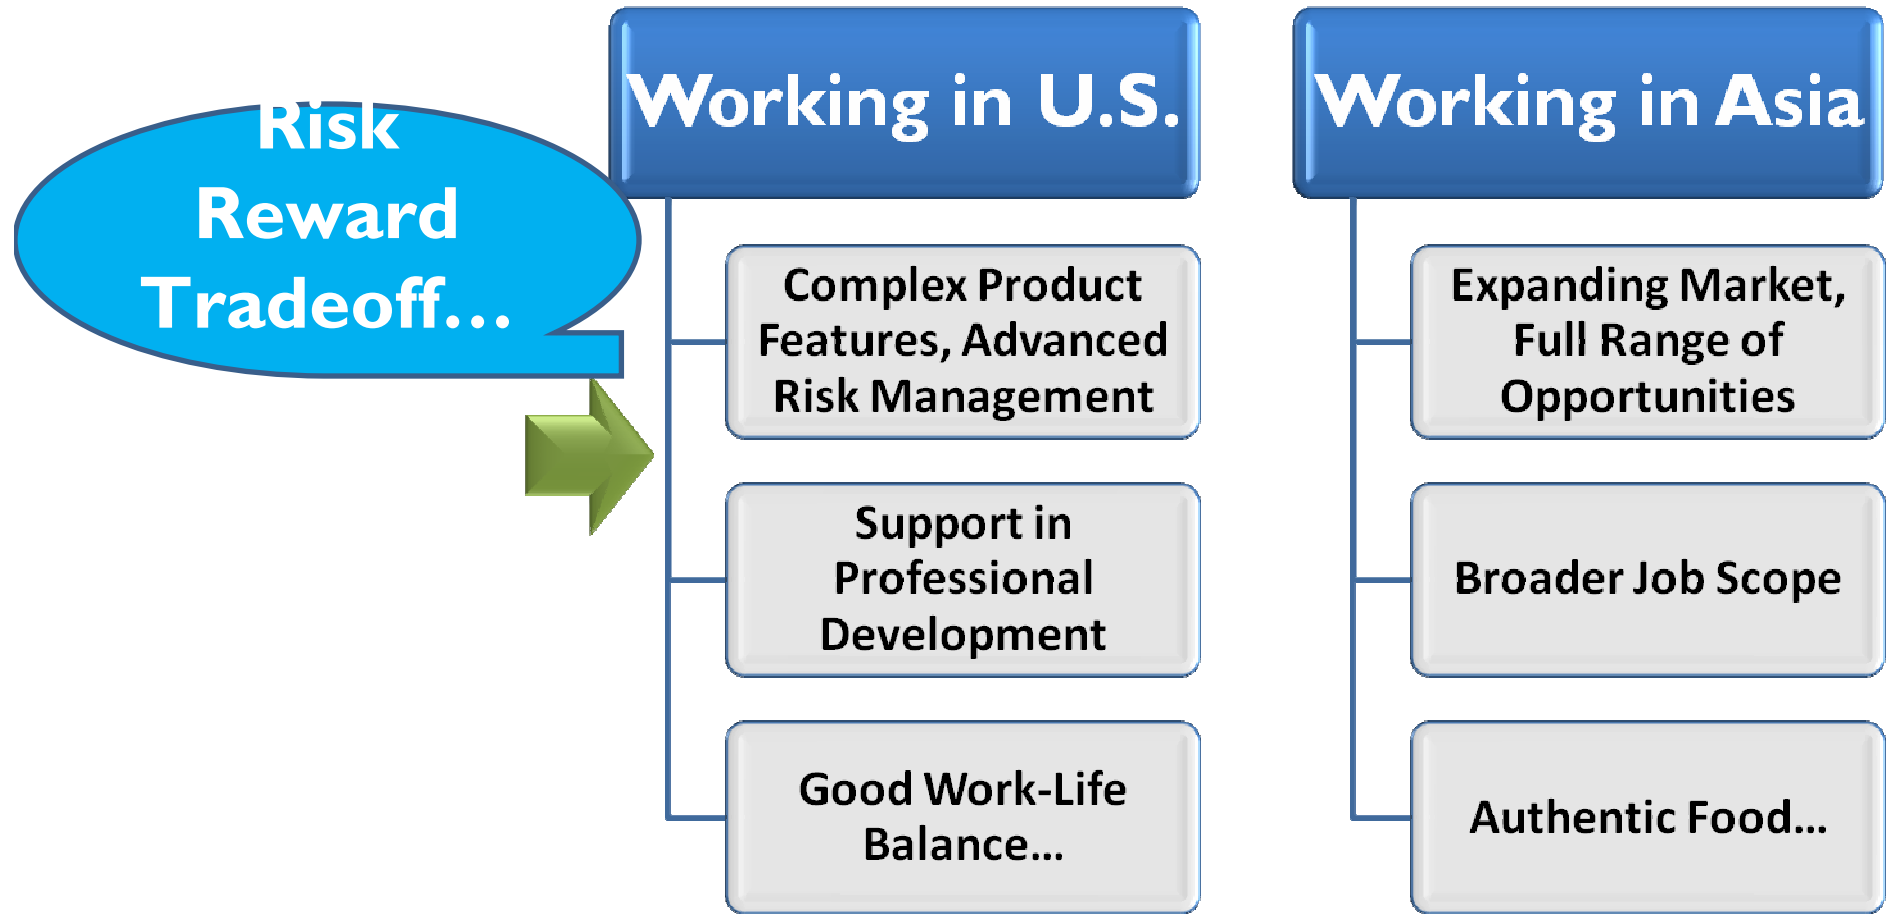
Risk Reward Tradeoff…

Working in U.S.

Complex Product Features, Advanced Risk Management

Support in Professional Development

Good Work-Life Balance…

Working in Asia

Expanding Market, Full Range of Opportunities

Broader Job Scope

Authentic Food…